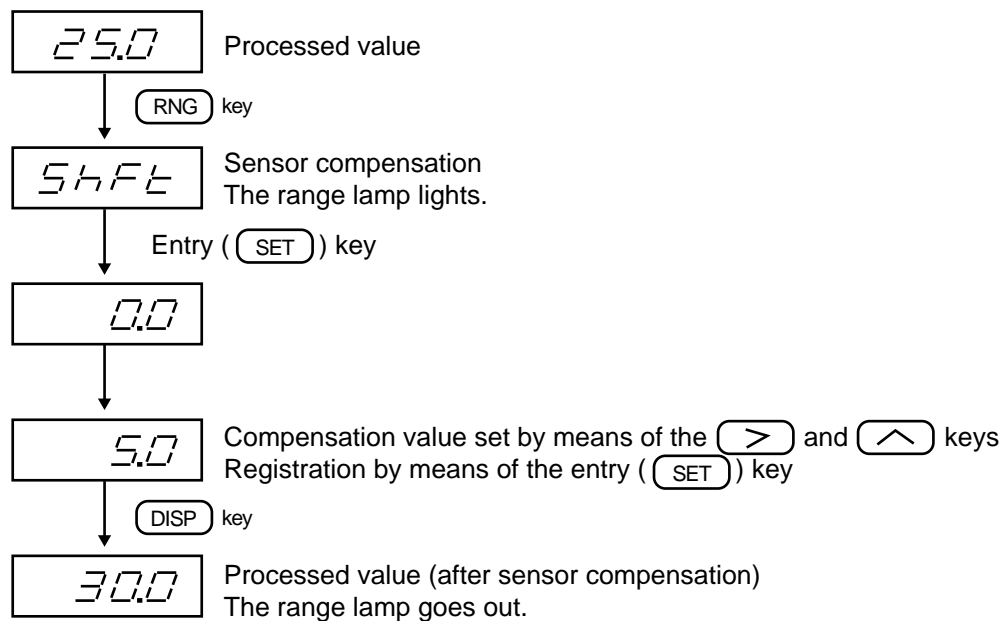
25.0

Processed value

RNG key

ShFt

Sensor compensation
The range lamp lights.

Entry ( SET ) key

0.0

5.0

Compensation value set by means of the > and ^ keys
Registration by means of the entry ( SET ) key

DISP key

30.0

Processed value (after sensor compensation)
The range lamp goes out.